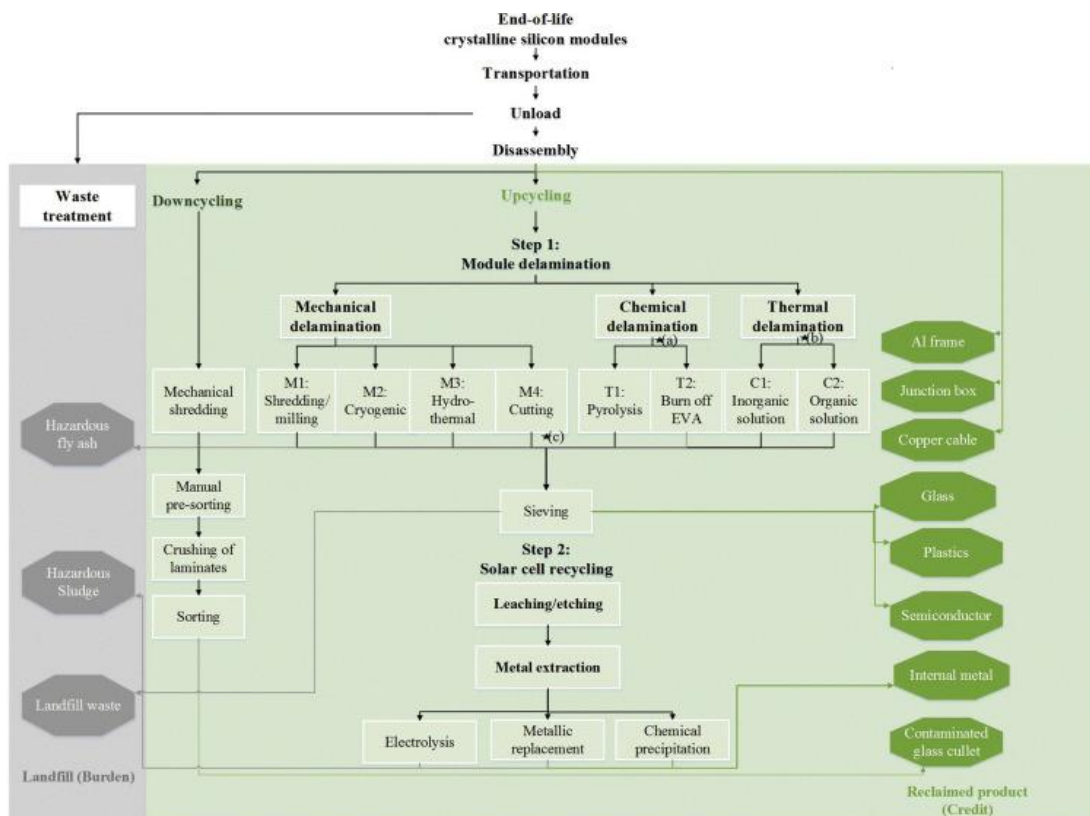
End-of-life crystalline silicon modules

Transportation

Unload

Disassembly

Waste treatment

Downcycling

Upcycling

Step 1: Module delamination

Mechanical delamination

Chemical delamination

Thermal delamination

(a)

(b)

Al frame

Junction box

Copper cable

Mechanical shredding

M1: Shredding/ milling

M2: Cryogenic

M3: Hydrothermal

M4: Cutting

T1: Pyrolysis

T2: Burn off EVA

C1: Inorganic solution

C2: Organic solution

Hazardous fly ash

(c)

Manual pre-sorting

Sieving

Glass

Crushing of laminates

Step 2: Solar cell recycling

Plastics

Hazardous Sludge

Leaching/etching

Sorting

Semiconductor

Metal extraction

Internal metal

Landfill waste

Electrolysis

Metallic replacement

Chemical precipitation

Contaminated glass cullet

Landfill (Burden)

Reclaimed product (Credit)